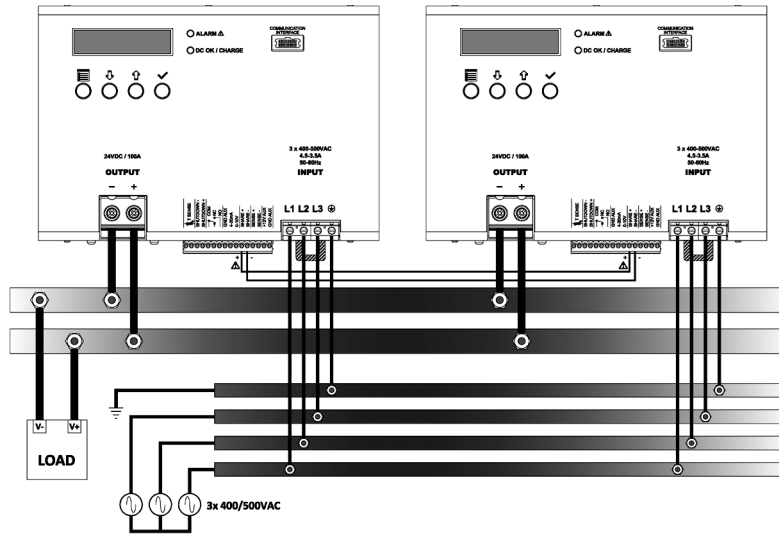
ALARM ⚠
DC OK / CHARGE
COMMUNICATION INTERFACE

24VDC / 100A
OUTPUT
− +

3 x 400-500VAC
4.5-3.5A
50-60Hz
INPUT
L1 L2 L3 ⊕

+ -
⚠

ALARM ⚠
DC OK / CHARGE
COMMUNICATION INTERFACE

24VDC / 100A
OUTPUT
− +

3 x 400-500VAC
4.5-3.5A
50-60Hz
INPUT
L1 L2 L3 ⊕

+ -
⚠

V-
V+
LOAD

3x 400/500VAC